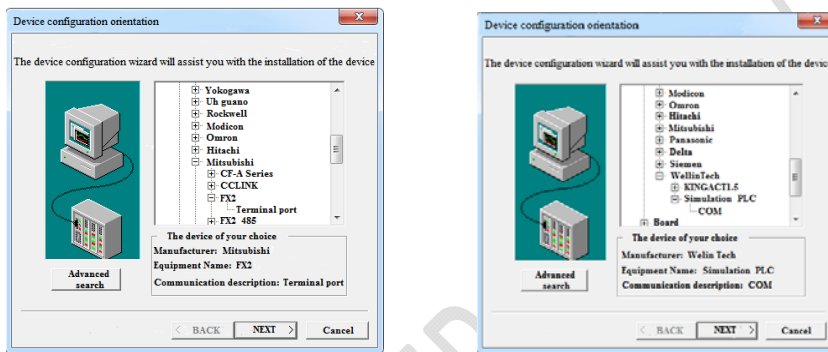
Device configuration orientation

The device configuration wizard will assist you with the installation of the device

Yokogawa
Uh guano
Rockwell
Modicon
Omron
Hitachi
Mitsubishi
CF-A Series
CCLINK
FX2
Terminal port
FX2 485

Advanced search

The device of your choice
Manufacturer: Mitsubishi
Equipment Name: FX2
Communication description: Terminal port

< BACK
NEXT >
Cancel

Device configuration orientation

The device configuration wizard will assist you with the installation of the devic

Modicon
Omron
Hitachi
Mitsubishi
Panasonic
Delta
Siemen
WellinTech
KINGACT1.5
Simulation PLC
COM
Board

Advanced search

The device of your choice
Manufacturer: Welin Tech
Equipment Name: Simulation PLC
Communication description: COM

< BACK
NEXT >
Cancel